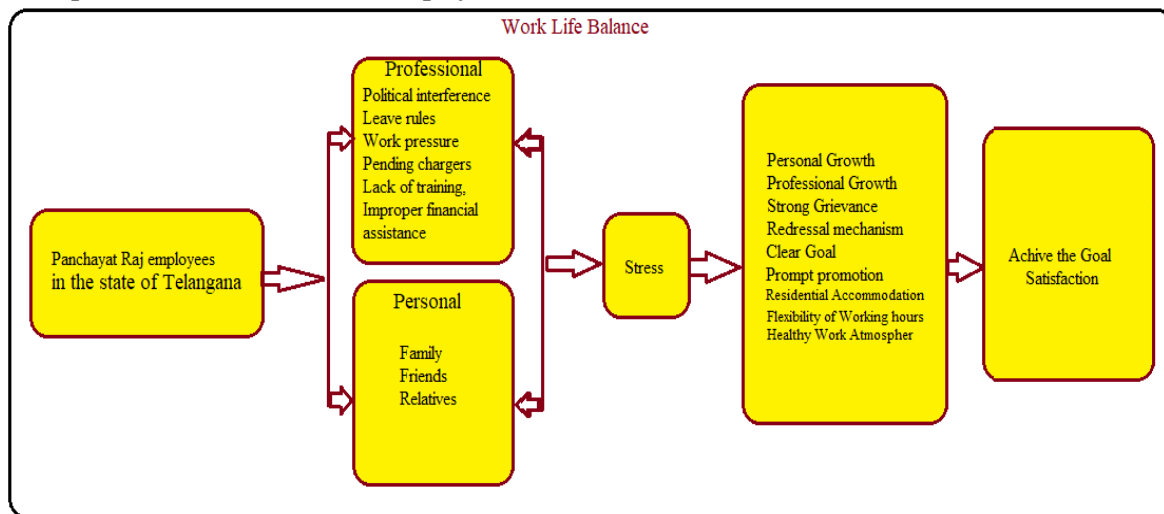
Work Life Balance

Panchayat Raj employees in the state of Telangana

Professional
Political interference
Leave rules
Work pressure
Pending chargers
Lack of training,
Improper financial assistance

Personal
Family
Friends
Relatives

Stress

Personal Growth
Professional Growth
Strong Grievance
Redressal mechanism
Clear Goal
Prompt promotion
Residential Accommodation
Flexibility of Working hours
Healthy Work Atmospher

Achive the Goal
Satisfaction